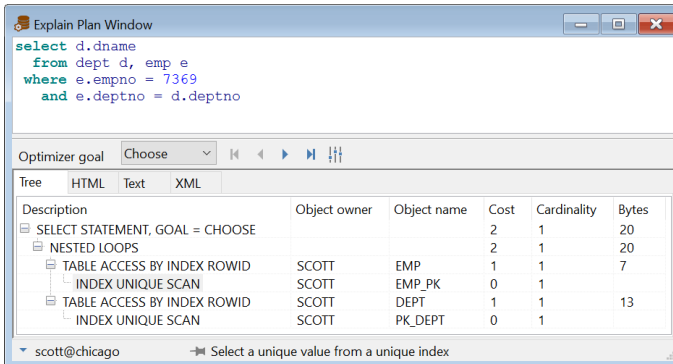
Explain Plan Window

select d.dname
  from dept d, emp e
 where e.empno = 7369
   and e.deptno = d.deptno

Optimizer goal Choose

Tree HTML Text XML

| Description | Object owner | Object name | Cost | Cardinality | Bytes |
|---|---|---|---|---|---|
| SELECT STATEMENT, GOAL = CHOOSE | | | 2 | 1 | 20 |
| NESTED LOOPS | | | 2 | 1 | 20 |
| TABLE ACCESS BY INDEX ROWID | SCOTT | EMP | 1 | 1 | 7 |
| INDEX UNIQUE SCAN | SCOTT | EMP_PK | 0 | 1 | |
| TABLE ACCESS BY INDEX ROWID | SCOTT | DEPT | 1 | 1 | 13 |
| INDEX UNIQUE SCAN | SCOTT | PK_DEPT | 0 | 1 | |

scott@chicago    Select a unique value from a unique index